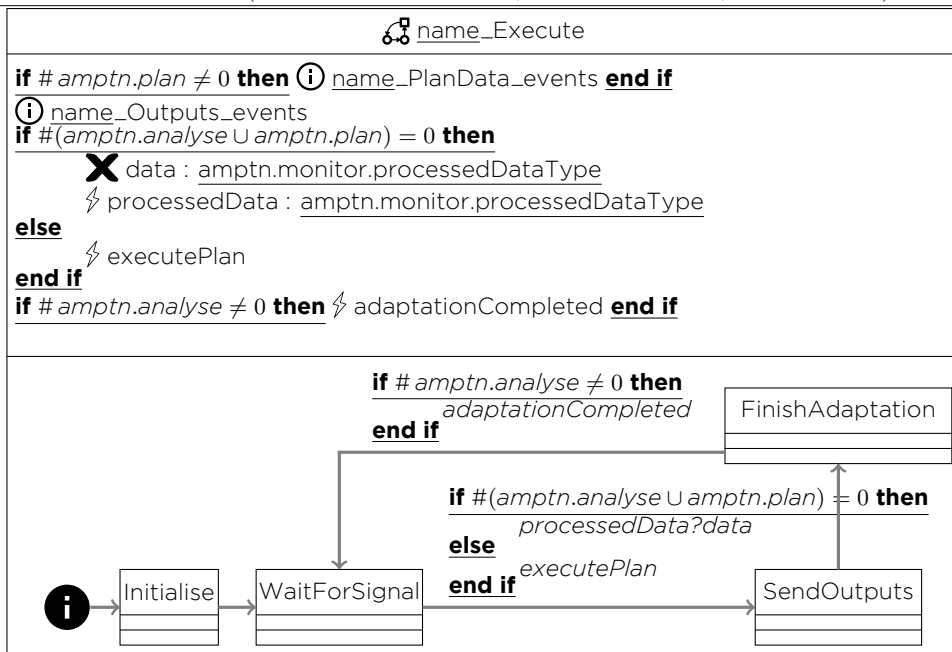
name_Execute

**if** # *amptn.plan* $\neq 0$ **then** name_PlanData_events **end if**
name_Outputs_events
**if** #(*amptn.analyse* ∪ *amptn.plan*) $= 0$ **then**
data : amptn.monitor.processedDataType
processedData : amptn.monitor.processedDataType
**else**
executePlan
**end if**
**if** # *amptn.analyse* $\neq 0$ **then** adaptationCompleted **end if**

**if** # *amptn.analyse* $\neq 0$ **then**
*adaptationCompleted*
**end if**

FinishAdaptation

**if** #(*amptn.analyse* ∪ *amptn.plan*) $= 0$ **then**
*processedData?data*
**else**
*executePlan*
**end if**

Initialise

WaitForSignal

SendOutputs